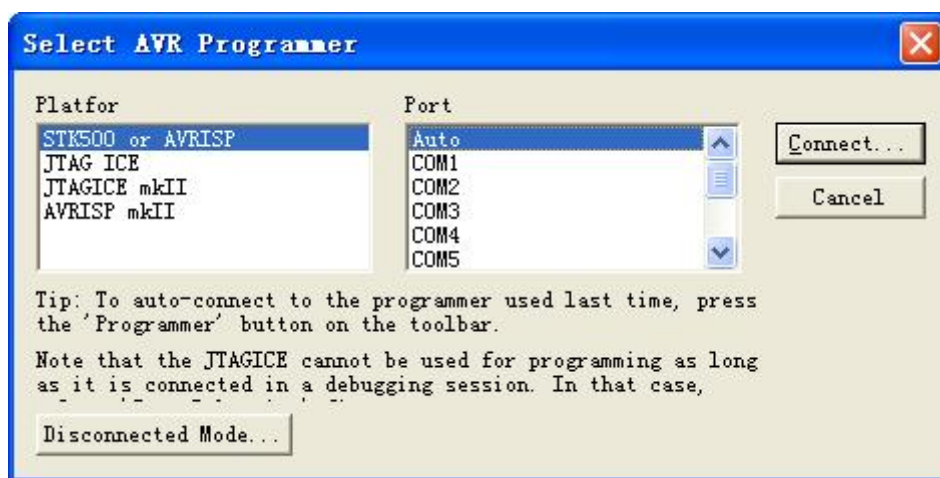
Select AVR Programmer

Platfor

STK500 or AVRISP
JTAG ICE
JTAGICE mkII
AVRISP mkII

Port

Auto
COM1
COM2
COM3
COM4
COM5

Connect...

Cancel

Tip: To auto-connect to the programmer used last time, press the 'Programmer' button on the toolbar.

Note that the JTAGICE cannot be used for programming as long as it is connected in a debugging session. In that case, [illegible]

Disconnected Mode...